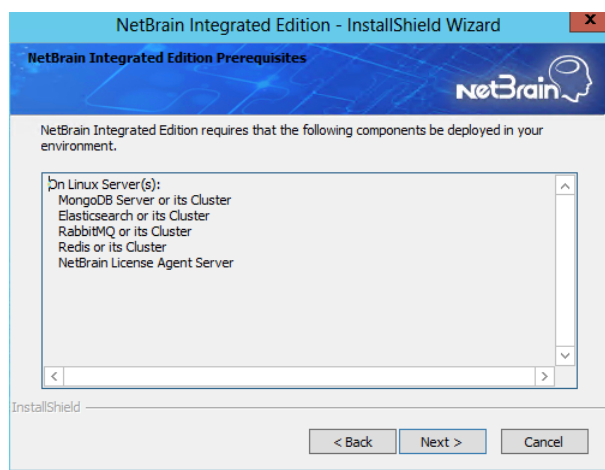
NetBrain Integrated Edition - InstallShield Wizard

NetBrain Integrated Edition Prerequisites

NetBrain

NetBrain Integrated Edition requires that the following components be deployed in your environment.

On Linux Server(s):
MongoDB Server or its Cluster
Elasticsearch or its Cluster
RabbitMQ or its Cluster
Redis or its Cluster
NetBrain License Agent Server

InstallShield

< Back Next > Cancel